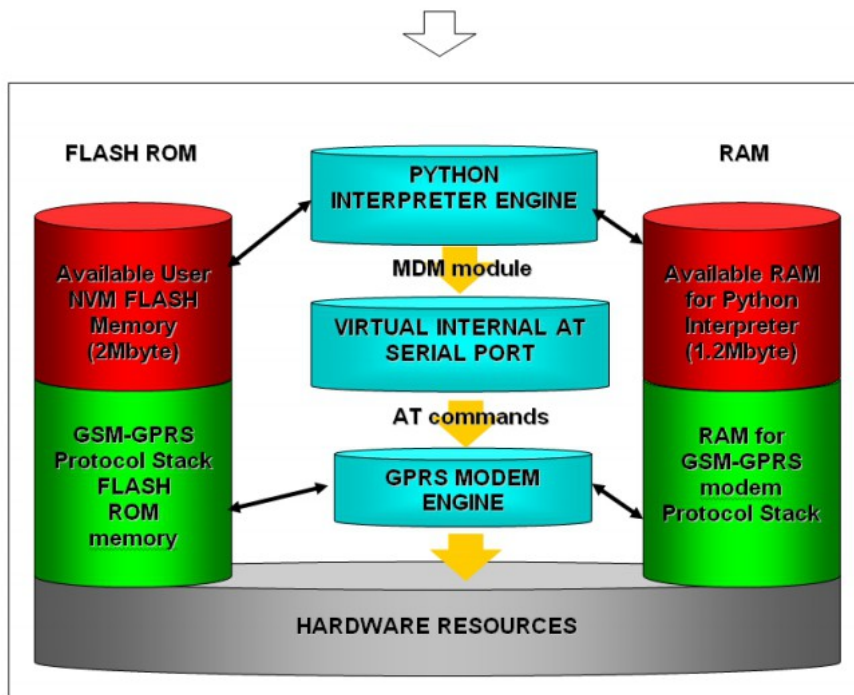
FLASH ROM

PYTHON INTERPRETER ENGINE

RAM

Available User NVM FLASH Memory (2Mbyte)

MDM module

Available RAM for Python Interpreter (1.2Mbyte)

VIRTUAL INTERNAL AT SERIAL PORT

AT commands

GSM-GPRS Protocol Stack FLASH ROM memory

GPRS MODEM ENGINE

RAM for GSM-GPRS modem Protocol Stack

HARDWARE RESOURCES